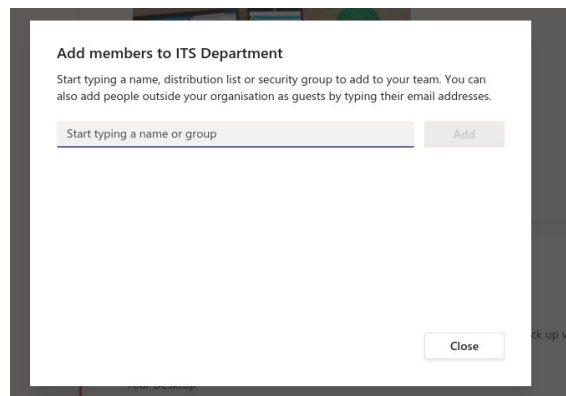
Add members to ITS Department

Start typing a name, distribution list or security group to add to your team. You can also add people outside your organisation as guests by typing their email addresses.

Start typing a name or group

Add

Close

ck up w

Your Desktop